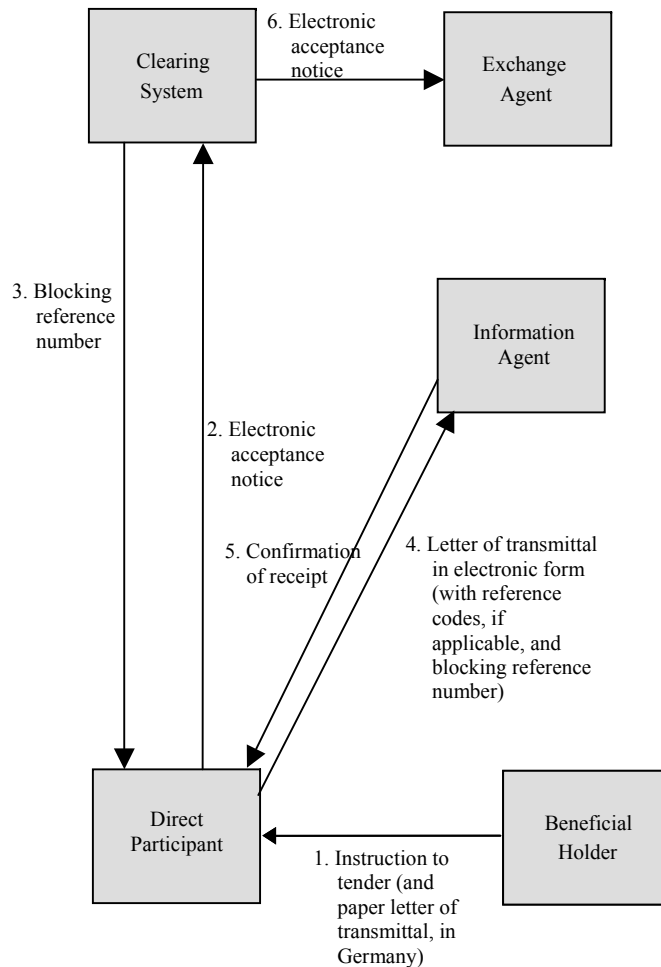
Clearing System

6. Electronic acceptance notice

Exchange Agent

3. Blocking reference number

Information Agent

2. Electronic acceptance notice

5. Confirmation of receipt

4. Letter of transmittal in electronic form (with reference codes, if applicable, and blocking reference number)

Direct Participant

Beneficial Holder

1. Instruction to tender (and paper letter of transmittal, in Germany)